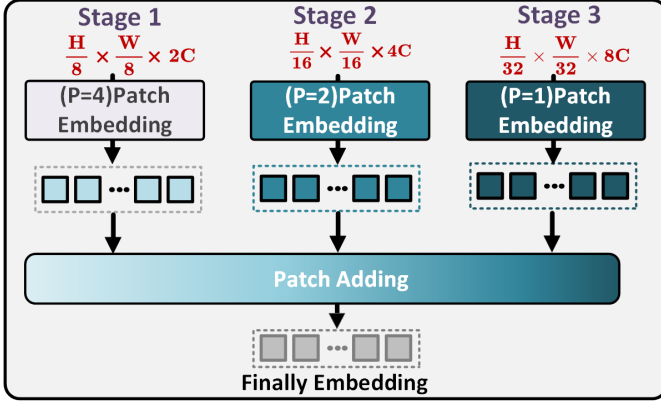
Stage 1

$\frac{H}{8} \times \frac{W}{8} \times 2C$

(P=4)Patch Embedding

Stage 2

$\frac{H}{16} \times \frac{W}{16} \times 4C$

(P=2)Patch Embedding

Stage 3

$\frac{H}{32} \times \frac{W}{32} \times 8C$

(P=1)Patch Embedding

Patch Adding

Finally Embedding